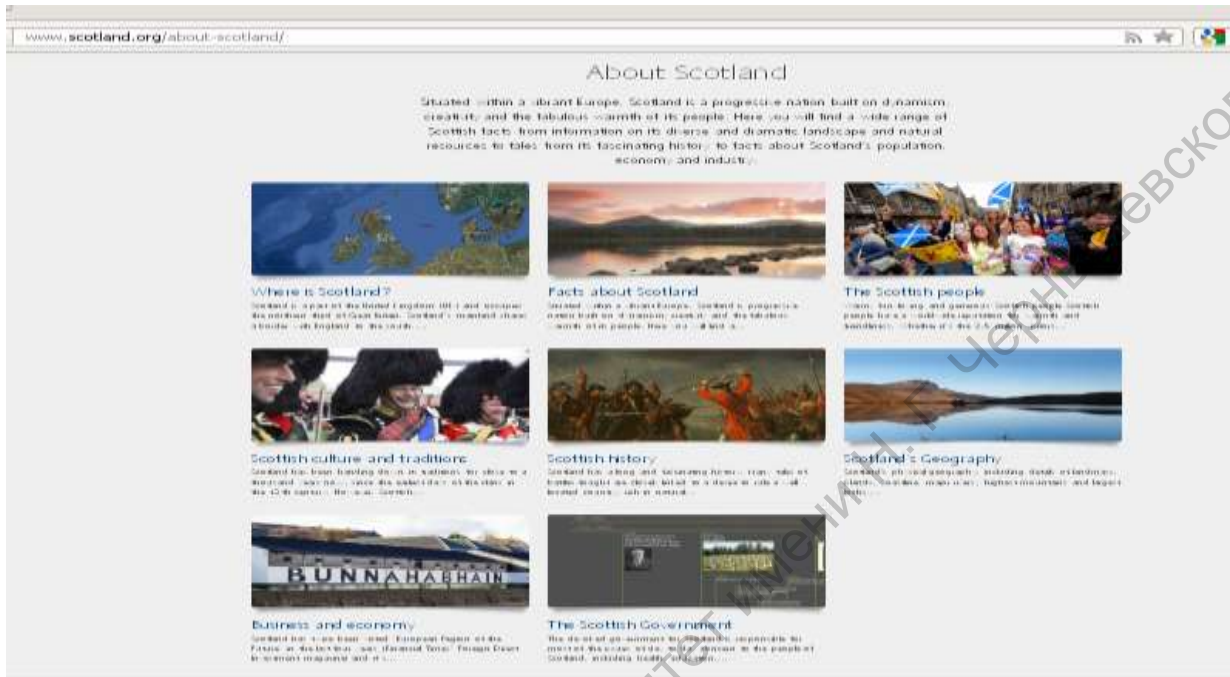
www.scotland.org/about-scotland/

About Scotland

Situated within a vibrant Europe, Scotland is a progressive nation built on dynamism, creativity and the fabulous warmth of its people. Here you will find a wide range of Scottish facts from information on its diverse and dramatic landscape and natural resources to tales from its fascinating history to facts about Scotland's population, economy and industry.

Where is Scotland?
Scotland is a part of the United Kingdom (UK) and occupies the northern third of Great Britain. Scotland's mainland shares a border with England to the south ...

Facts about Scotland
Situated within a vibrant Europe, Scotland is a progressive nation built on dynamism, creativity and the fabulous warmth of its people. Here you will find a...

The Scottish people
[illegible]

Scottish culture and traditions
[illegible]

Scottish history
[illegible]

Scotland's Geography
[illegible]

BUNNAHABHAIN

Business and economy
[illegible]

The Scottish Government
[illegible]

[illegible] Чернышевского